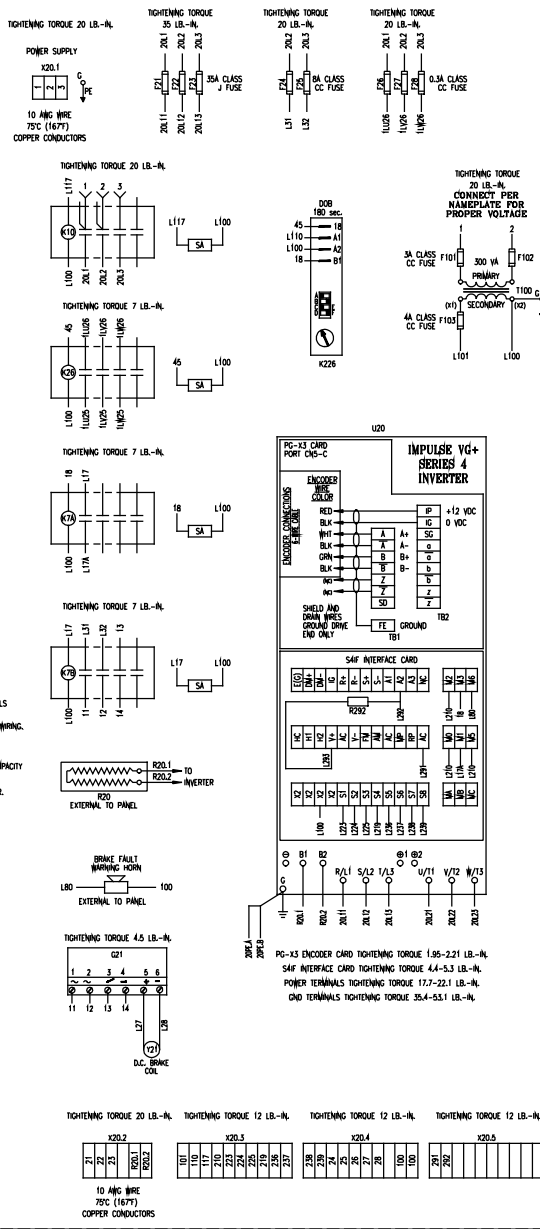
TIGHTENING TORQUE 20 LB.-IN.

POWER SUPPLY

X20.1

1 2 3

G
PE

10 AWG WIRE
75°C (167°F)
COPPER CONDUCTORS

TIGHTENING TORQUE
35 LB.-IN.

20L1 20L2 20L3

F21 F22 F23

35A CLASS
J FUSE

20L11 20L12 20L13

TIGHTENING TORQUE
20 LB.-IN.

20L2 20L3

F24 F25

8A CLASS
CC FUSE

L31 L32

TIGHTENING TORQUE
20 LB.-IN.

20L1 20L2 20L3

F26 F27 F28

0.3A CLASS
CC FUSE

1LU26 1LU26 1LW26

TIGHTENING TORQUE 20 LB.-IN.

L117 1 2 3

K1G

L100 20L1 20L2 20L3

L117 SA L100

DOB
180 sec.

45 18
L110 A1
L100 A2
18 B1

K226

TIGHTENING TORQUE
20 LB.-IN.
CONNECT PER
NAMEPLATE FOR
PROPER VOLTAGE

1 2

3A CLASS
CC FUSE F101 F102

300 VA
PRIMARY

T100 G

(X1) SECONDARY (X2)

4A CLASS
CC FUSE F103

L101 L100

TIGHTENING TORQUE 7 LB.-IN.

45 1LU26 1LV26 1LW26

K26

L100 1LU25 1LV25 1LW25

45 SA L100

U20

PG-X3 CARD
PORT CN5-C

IMPULSE VG+
SERIES 4
INVERTER

ENCODER CONNECTIONS
E-TYPE OHIO

ENCODER
WIRE
COLOR

TIGHTENING TORQUE 7 LB.-IN.

18 L117

K7A

L100 L17A

18 SA L100

RED
BLK
WHT
BLK
GRN
BLK
(NC)
(NC)

IP +12 VDC
IG 0 VDC
SG
A A+
A A-
B B+
B B-
Z
Z
SD

a
a
b
b
z
z

TB2

SHIELD AND
DRAIN WIRES
GROUND DRIVE
END ONLY

FE GROUND
TB1

TIGHTENING TORQUE 20 LB.-IN.

L17 L31 L32 13

K7B

L100 11 12 14

L17 SA L100

S4IF INTERFACE CARD

E(G) DM+ DM- IG R+ R- S+ S- A1 A2 A3 AC

R292

L292

M2 M3 M6

L210 80 L80

MC M1 M2 V+ AC V- FM AM AC MP RP AC

L293

L291

MB M1 M5

L210 L17A L210

X1 X2 X3 X4 S1 S2 S3 S4 S5 S6 S7 S8

L100 L223 L224 L225 L236 L237 L238 L239

MA MA MC

LS

WIRING.

PACITY

R20.1 TO
R20.2 INVERTER

R20
EXTERNAL TO PANEL

⊖ B1 B2 ⊕1 ⊕2

R/L1 S/L2 T/L3 U/T1 V/T2 W/T3

G

R20.2 20L11 20L12 20L13 20L21 20L22 20L23

20PE.A 20PE.B

BRAKE FAULT
WARNING HORN

L80 100

EXTERNAL TO PANEL

TIGHTENING TORQUE 4.5 LB.-IN.

G21

1 2 3 4 5 6

11 12 13 14 L27 L28

Y21

D.C. BRAKE
COIL

PG-X3 ENCODER CARD TIGHTENING TORQUE 1.95-2.21 LB.-IN.
S4IF INTERFACE CARD TIGHTENING TORQUE 4.4-5.3 LB.-IN.
POWER TERMINALS TIGHTENING TORQUE 17.7-22.1 LB.-IN.
GND TERMINALS TIGHTENING TORQUE 35.4-53.1 LB.-IN.

TIGHTENING TORQUE 20 LB.-IN.

X20.2

21 22 23 R20.1 R20.2

10 AWG WIRE
75°C (167°F)
COPPER CONDUCTORS

TIGHTENING TORQUE 12 LB.-IN.

X20.3

101 110 117 210 223 224 225 219 236 237

TIGHTENING TORQUE 12 LB.-IN.

X20.4

238 239 24 25 26 27 28 100 100

TIGHTENING TORQUE 12 LB.-IN.

X20.5

291 292